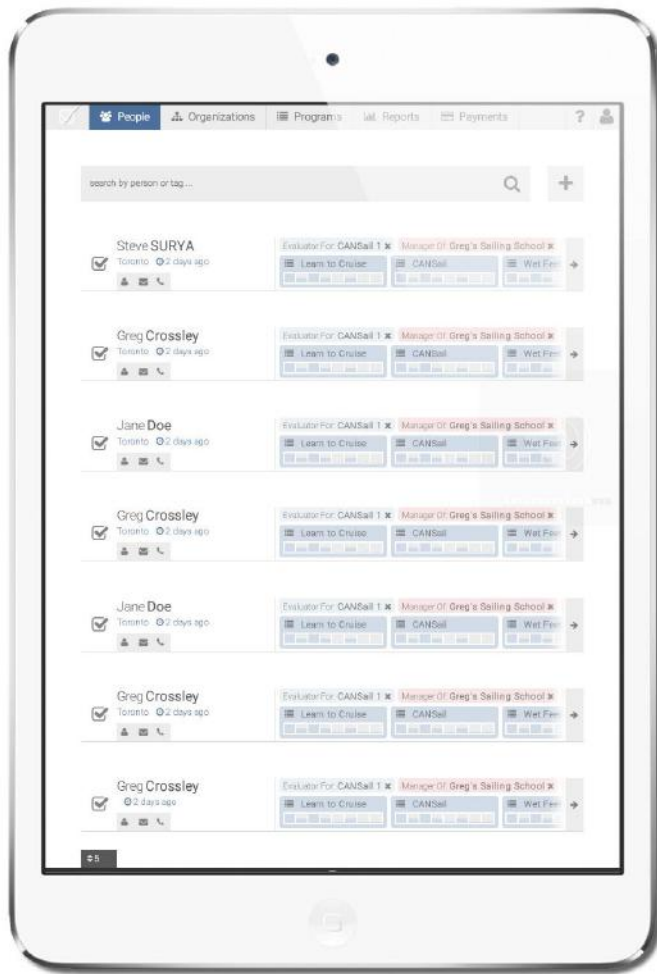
People | Organizations | Programs | Reports | Payments | ?

search by person or tag...

Steve SURYA
Toronto 2 days ago
Evaluator For: CANSail 1 ✖ | Manager Of: Greg's Sailing School ✖
Learn to Cruise | CANSail | Wet Fee

Greg Crossley
Toronto 2 days ago
Evaluator For: CANSail 1 ✖ | Manager Of: Greg's Sailing School ✖
Learn to Cruise | CANSail | Wet Fee

Jane Doe
Toronto 2 days ago
Evaluator For: CANSail 1 ✖ | Manager Of: Greg's Sailing School ✖
Learn to Cruise | CANSail | Wet Fee

Greg Crossley
Toronto 2 days ago
Evaluator For: CANSail 1 ✖ | Manager Of: Greg's Sailing School ✖
Learn to Cruise | CANSail | Wet Fee

Jane Doe
Toronto 2 days ago
Evaluator For: CANSail 1 ✖ | Manager Of: Greg's Sailing School ✖
Learn to Cruise | CANSail | Wet Fee

Greg Crossley
Toronto 2 days ago
Evaluator For: CANSail 1 ✖ | Manager Of: Greg's Sailing School ✖
Learn to Cruise | CANSail | Wet Fee

Greg Crossley
2 days ago
Evaluator For: CANSail 1 ✖ | Manager Of: Greg's Sailing School ✖
Learn to Cruise | CANSail | Wet Fee

5